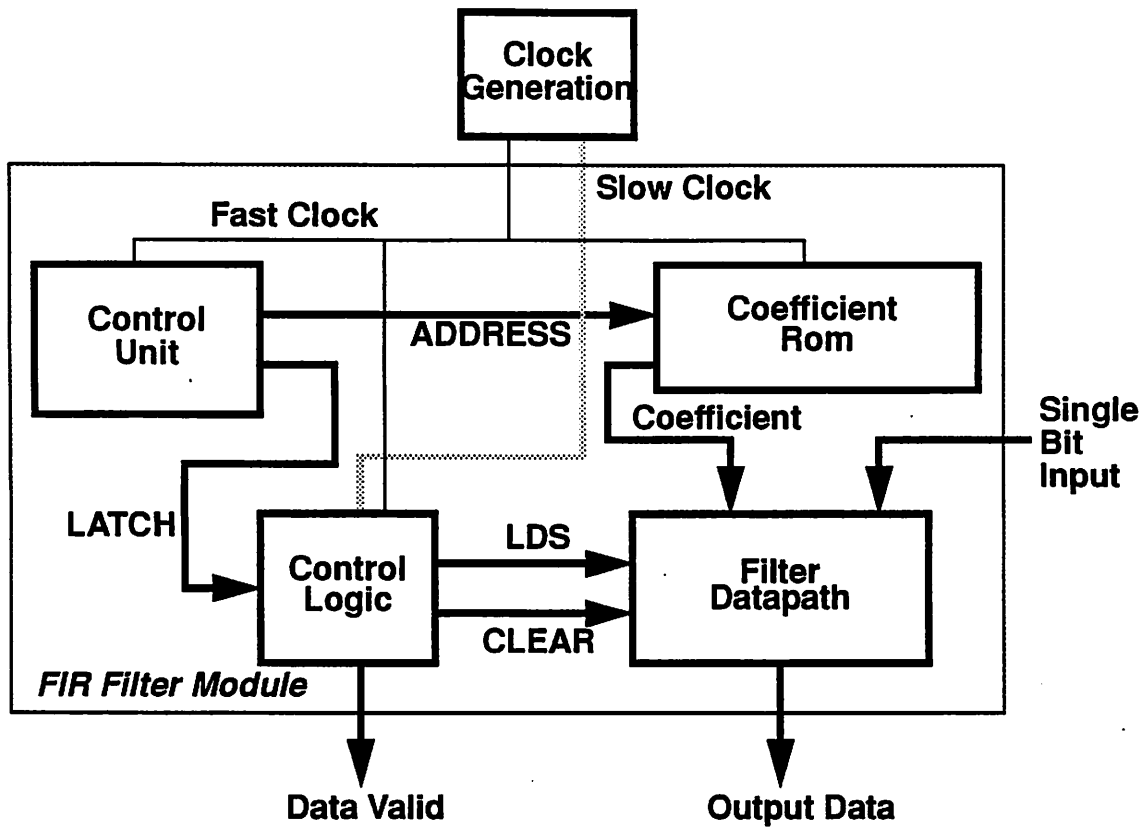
Clock Generation

Slow Clock

Fast Clock

Control Unit

ADDRESS

Coefficient Rom

Coefficient

Single Bit Input

LATCH

Control Logic

LDS

CLEAR

Filter Datapath

FIR Filter Module

Data Valid

Output Data